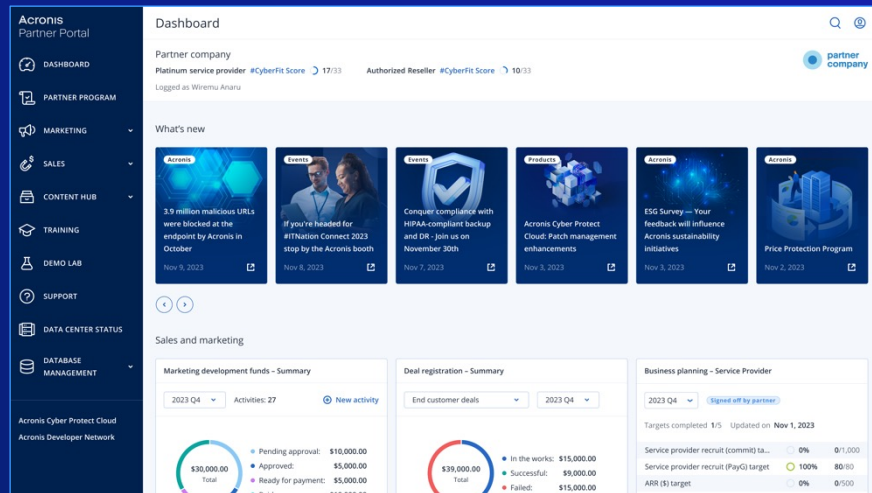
Acronis
Partner Portal

DASHBOARD
PARTNER PROGRAM
MARKETING
SALES
CONTENT HUB
TRAINING
DEMO LAB
SUPPORT
DATA CENTER STATUS
DATABASE MANAGEMENT

Acronis Cyber Protect Cloud
Acronis Developer Network

Dashboard

Partner company
Platinum service provider #CyberFit Score 17/33
Authorized Reseller #CyberFit Score 10/33
Logged as Wiremu Anaru

partner company

What's new

Acronis
3.9 million malicious URLs were blocked at the endpoint by Acronis in October
Nov 9, 2023

Events
If you're headed for #ITNation Connect 2023 stop by the Acronis booth
Nov 8, 2023

Events
Conquer compliance with HIPAA-compliant backup and DR - Join us on November 30th
Nov 7, 2023

Products
Acronis Cyber Protect Cloud: Patch management enhancements
Nov 3, 2023

Acronis
ESG Survey — Your feedback will influence Acronis sustainability initiatives
Nov 3, 2023

Acronis
Price Protection Program
Nov 2, 2023

Sales and marketing

Marketing development funds – Summary
2023 Q4
Activities: 27
New activity
$30,000.00
Total
Pending approval: $10,000.00
Approved: $5,000.00
Ready for payment: $5,000.00

Deal registration – Summary
End customer deals
2023 Q4
$39,000.00
Total
In the works: $15,000.00
Successful: $9,000.00
Failed: $15,000.00

Business planning – Service Provider
2023 Q4
Signed off by partner
Targets completed 1/5 Updated on Nov 1, 2023
Service provider recruit (commit) ta... 0% 0/1,000
Service provider recruit (PayG) target 100% 80/80
ARR ($) target 0% 0/500